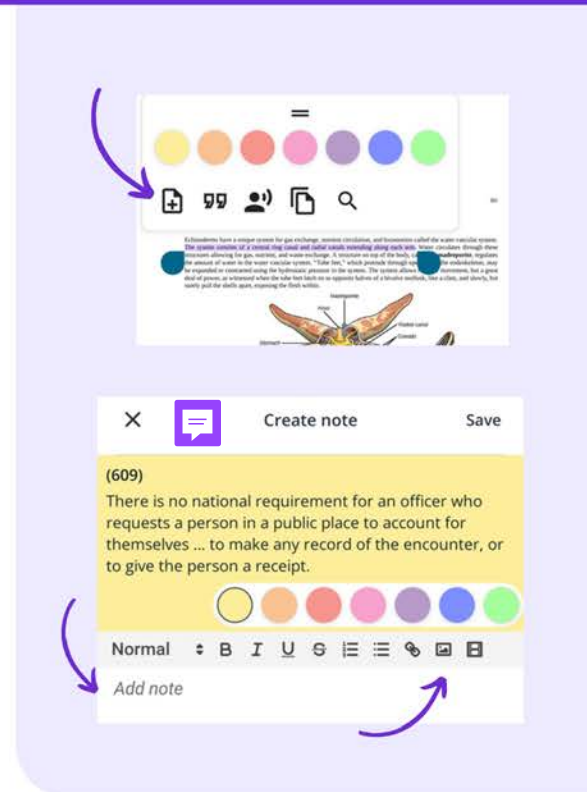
Echinoderms have a unique system for gas exchange, nutrient circulation, and locomotion called the water vascular system. The system consists of a central ring canal and radial canals extending along each arm. Water circulates through these structures allowing for gas, nutrient, and waste exchange. A structure on top of the body, called the madreporite, regulates the amount of water in the water vascular system. "Tube feet," which protrude through openings in the endoskeleton, may be expanded or contracted using the hydrostatic pressure in the system. The system allows for slow movement, but a great deal of power, as witnessed when the tube feet latch on to opposite halves of a bivalve mollusk, like a clam, and slowly, but surely pull the shells apart, exposing the flesh within.

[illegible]

Create note
Save

(609)
There is no national requirement for an officer who requests a person in a public place to account for themselves ... to make any record of the encounter, or to give the person a receipt.

Normal
B I U S

Add note